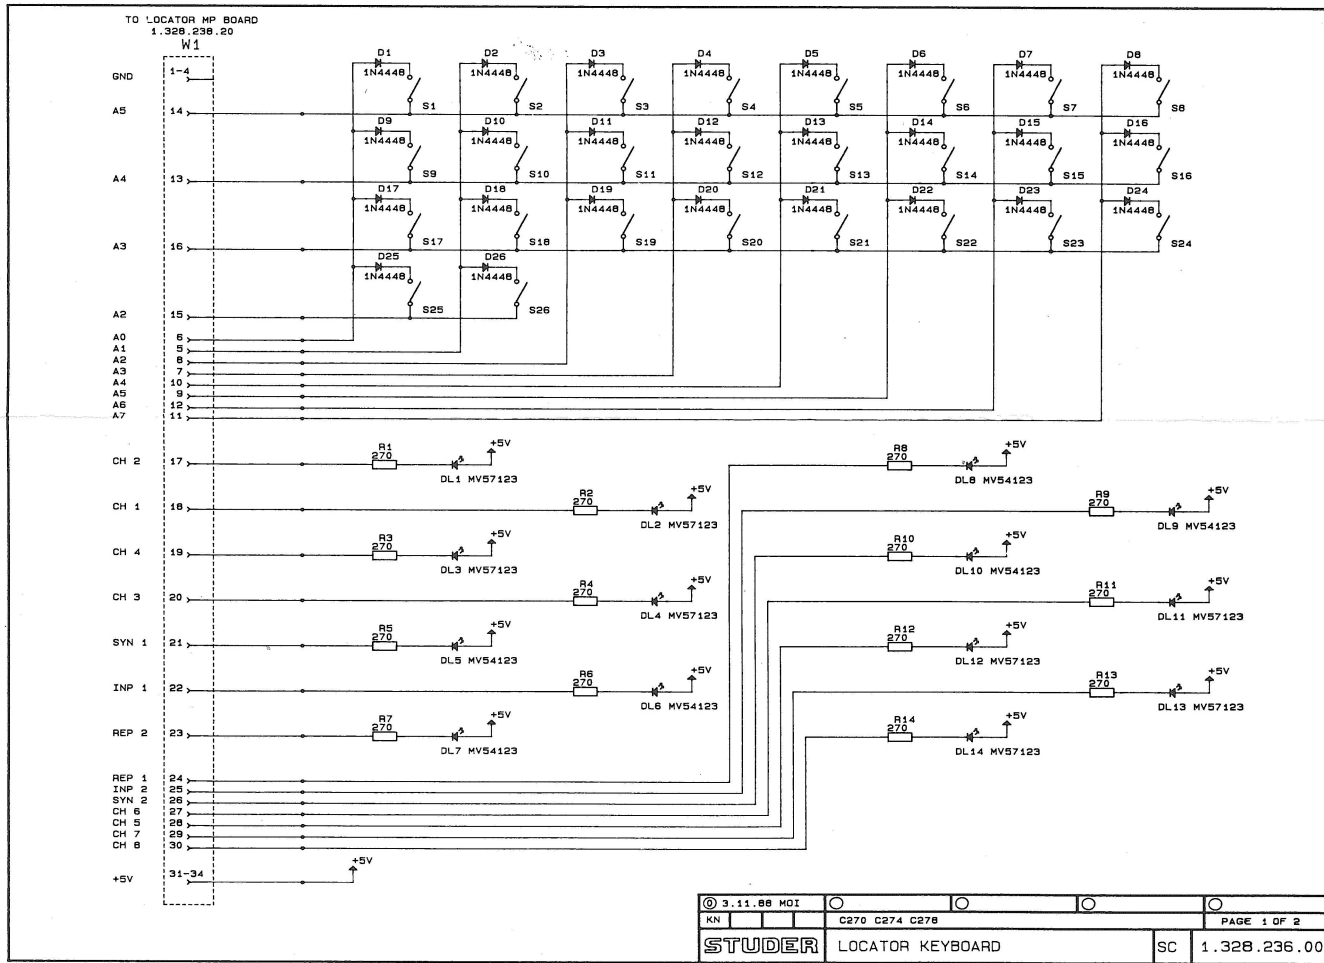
TO LOCATOR MP BOARD
1.328.238.20
W1

GND 1-4
A5 14
A4 13
A3 16
A2 15
A0 6
A1 5
A2 8
A3 7
A4 10
A5 9
A6 12
A7 11

D1 1N4448 S1
D2 1N4448 S2
D3 1N4448 S3
D4 1N4448 S4
D5 1N4448 S5
D6 1N4448 S6
D7 1N4448 S7
D8 1N4448 S8
D9 1N4448 S9
D10 1N4448 S10
D11 1N4448 S11
D12 1N4448 S12
D13 1N4448 S13
D14 1N4448 S14
D15 1N4448 S15
D16 1N4448 S16
D17 1N4448 S17
D18 1N4448 S18
D19 1N4448 S19
D20 1N4448 S20
D21 1N4448 S21
D22 1N4448 S22
D23 1N4448 S23
D24 1N4448 S24
D25 1N4448 S25
D26 1N4448 S26

CH 2 17
CH 1 18
CH 4 19
CH 3 20
SYN 1 21
INP 1 22
REP 2 23
REP 1 24
INP 2 25
SYN 2 26
CH 6 27
CH 5 28
CH 7 29
CH 8 30
+5V 31-34

R1 270 DL1 MV57123 +5V
R2 270 DL2 MV57123 +5V
R3 270 DL3 MV57123 +5V
R4 270 DL4 MV57123 +5V
R5 270 DL5 MV54123 +5V
R6 270 DL6 MV54123 +5V
R7 270 DL7 MV54123 +5V
R8 270 DL8 MV54123 +5V
R9 270 DL9 MV54123 +5V
R10 270 DL10 MV54123 +5V
R11 270 DL11 MV57123 +5V
R12 270 DL12 MV57123 +5V
R13 270 DL13 MV57123 +5V
R14 270 DL14 MV57123 +5V
+5V

⓪ 3.11.88 MOI
KN
C270 C274 C278
PAGE 1 OF 2
STUDER
LOCATOR KEYBOARD
SC
1.328.236.00